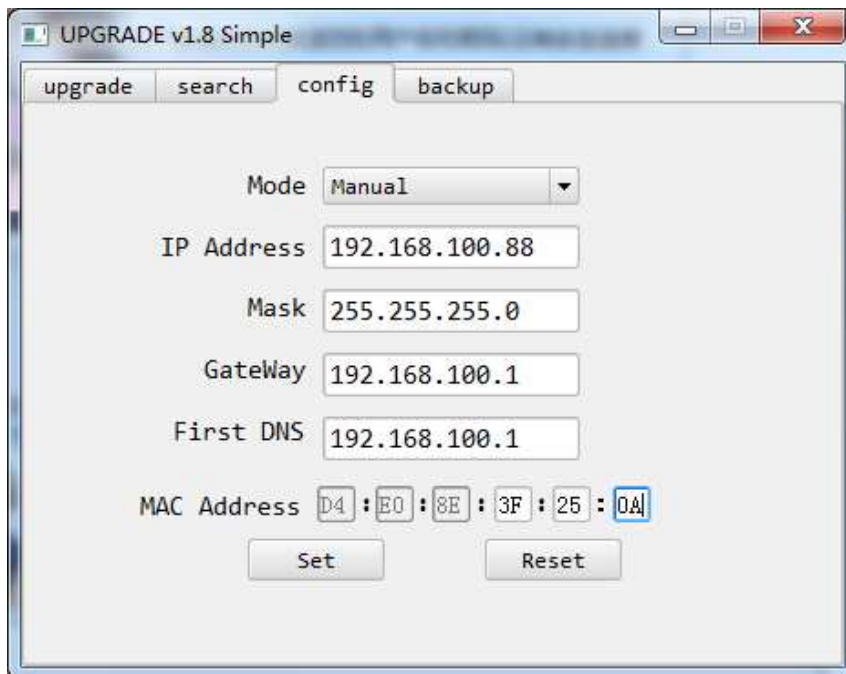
UPGRADE v1.8 Simple

upgrade | search | config | backup

Mode Manual

IP Address 192.168.100.88

Mask 255.255.255.0

GateWay 192.168.100.1

First DNS 192.168.100.1

MAC Address D4 : E0 : 8E : 3F : 25 : 0A

Set Reset